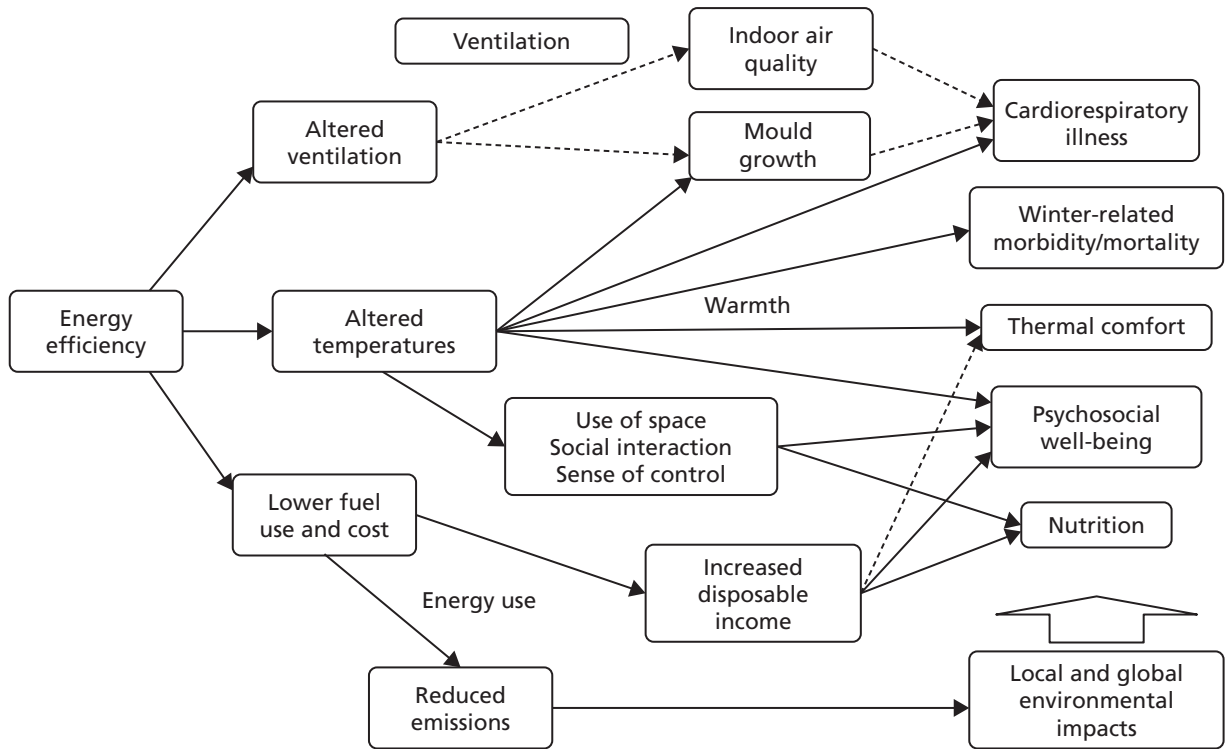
Ventilation

Indoor air quality

Cardiorespiratory illness

Altered ventilation

Mould growth

Winter-related morbidity/mortality

Energy efficiency

Altered temperatures

Warmth

Thermal comfort

Psychosocial well-being

Use of space
Social interaction
Sense of control

Lower fuel use and cost

Nutrition

Increased disposable income

Energy use

Reduced emissions

Local and global environmental impacts